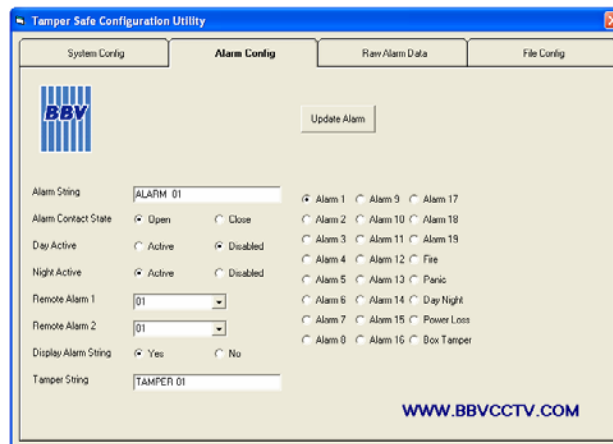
Tamper Safe Configuration Utility

System Config | Alarm Config | Raw Alarm Data | File Config

BBV

Update Alarm

Alarm String ALARM 01
Alarm Contact State Open Close
Day Active Active Disabled
Night Active Active Disabled
Remote Alarm 1 01
Remote Alarm 2 01
Display Alarm String Yes No
Tamper String TAMPER 01

Alarm 1 Alarm 9 Alarm 17
Alarm 2 Alarm 10 Alarm 18
Alarm 3 Alarm 11 Alarm 19
Alarm 4 Alarm 12 Fire
Alarm 5 Alarm 13 Panic
Alarm 6 Alarm 14 Day Night
Alarm 7 Alarm 15 Power Loss
Alarm 8 Alarm 16 Box Tamper

WWW.BBVCCTV.COM